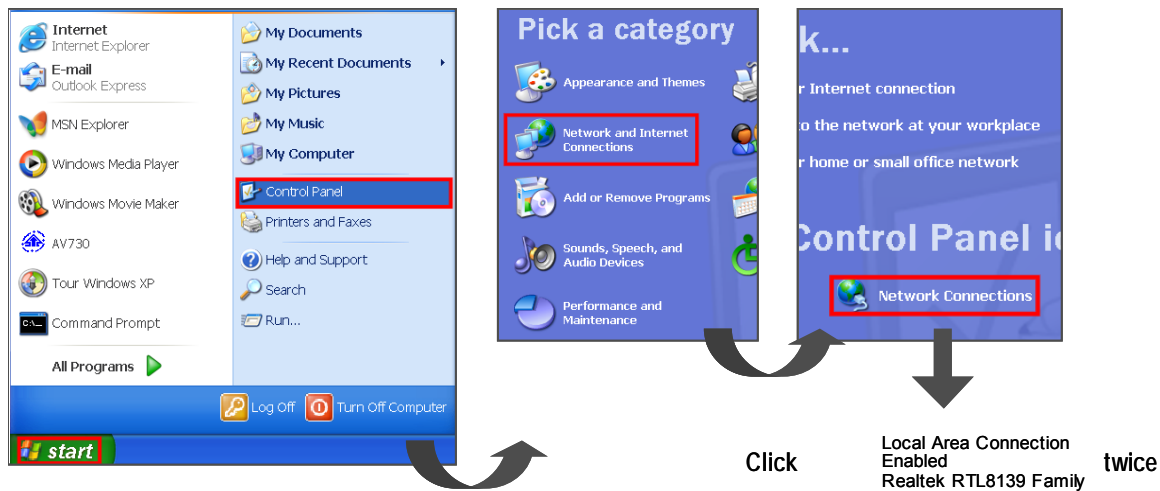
Internet
Internet Explorer
E-mail
Outlook Express
MSN Explorer
Windows Media Player
Windows Movie Maker
AV730
Tour Windows XP
Command Prompt
All Programs

My Documents
My Recent Documents
My Pictures
My Music
My Computer
Control Panel
Printers and Faxes
Help and Support
Search
Run...

Log Off
Turn Off Computer
start

Pick a category
Appearance and Themes
Network and Internet Connections
Add or Remove Programs
Sounds, Speech, and Audio Devices
Performance and Maintenance

k...
r Internet connection
to the network at your workplace
r home or small office network
Control Panel ic
Network Connections

Click
Local Area Connection
Enabled
Realtek RTL8139 Family
twice